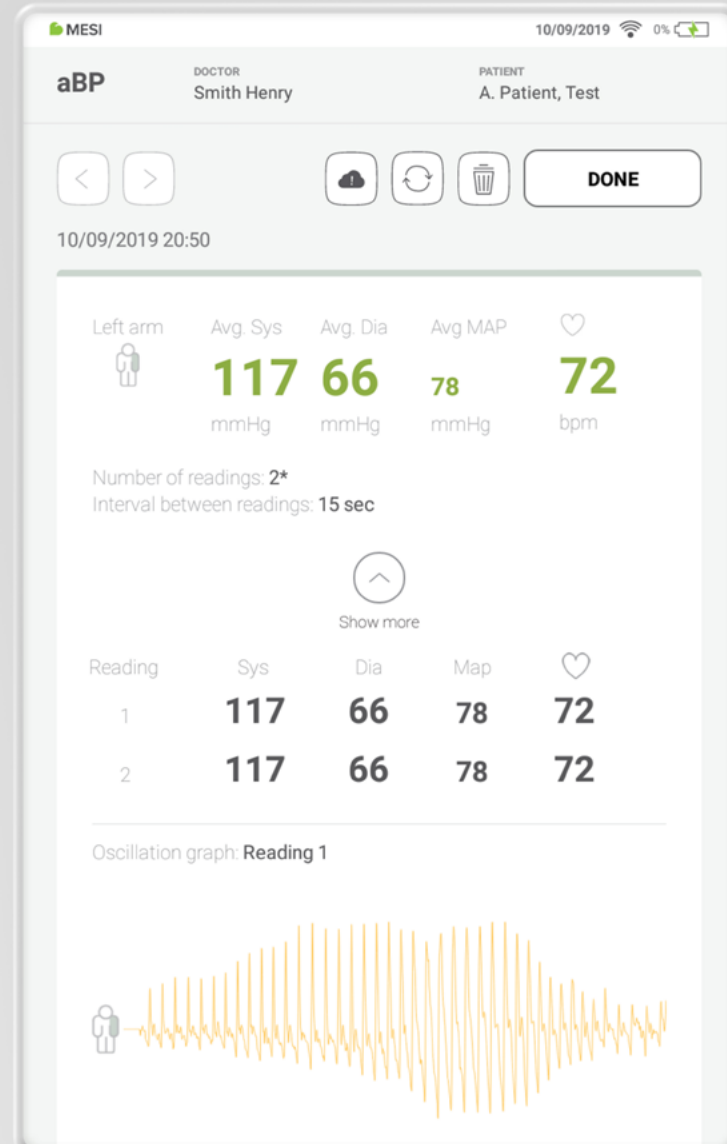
MESI 10/09/2019 0%

aBP

DOCTOR
Smith Henry

PATIENT
A. Patient, Test

DONE

10/09/2019 20:50

Left arm

Avg. Sys
117
mmHg

Avg. Dia
66
mmHg

Avg MAP
78
mmHg

72
bpm

Number of readings: 2*
Interval between readings: 15 sec

Show more

| Reading | Sys | Dia | Map | |
|---|---|---|---|---|
| 1 | 117 | 66 | 78 | 72 |
| 2 | 117 | 66 | 78 | 72 |

Oscillation graph: Reading 1